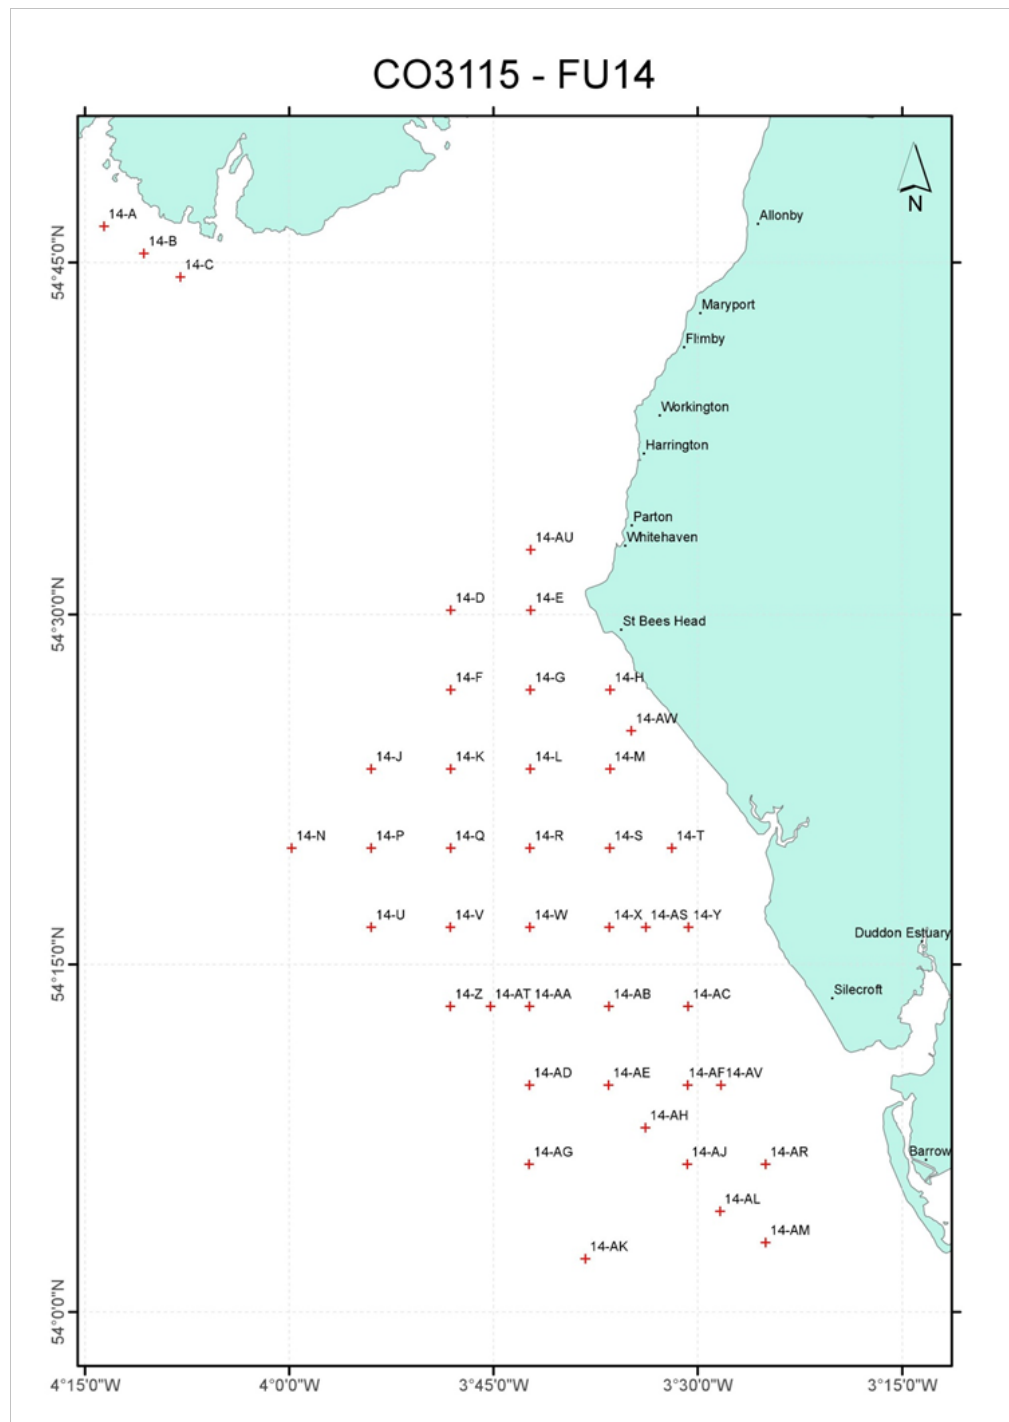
CO3115 - FU14

N

14-A
14-B
14-C
Allonby
Maryport
Flimby
Workington
Harrington
Parton
Whitehaven
14-AU
14-D
14-E
St Bees Head
14-F
14-G
14-H
14-AW
14-J
14-K
14-L
14-M
14-N
14-P
14-Q
14-R
14-S
14-T
14-U
14-V
14-W
14-X
14-AS
14-Y
Duddon Estuary
14-Z
14-AT
14-AA
14-AB
14-AC
Silecroft
14-AD
14-AE
14-AF
14-AV
14-AH
14-AG
14-AJ
14-AR
Barrow
14-AL
14-AM
14-AK

54°45'0"N
54°30'0"N
54°15'0"N
54°0'0"N

4°15'0"W
4°0'0"W
3°45'0"W
3°30'0"W
3°15'0"W